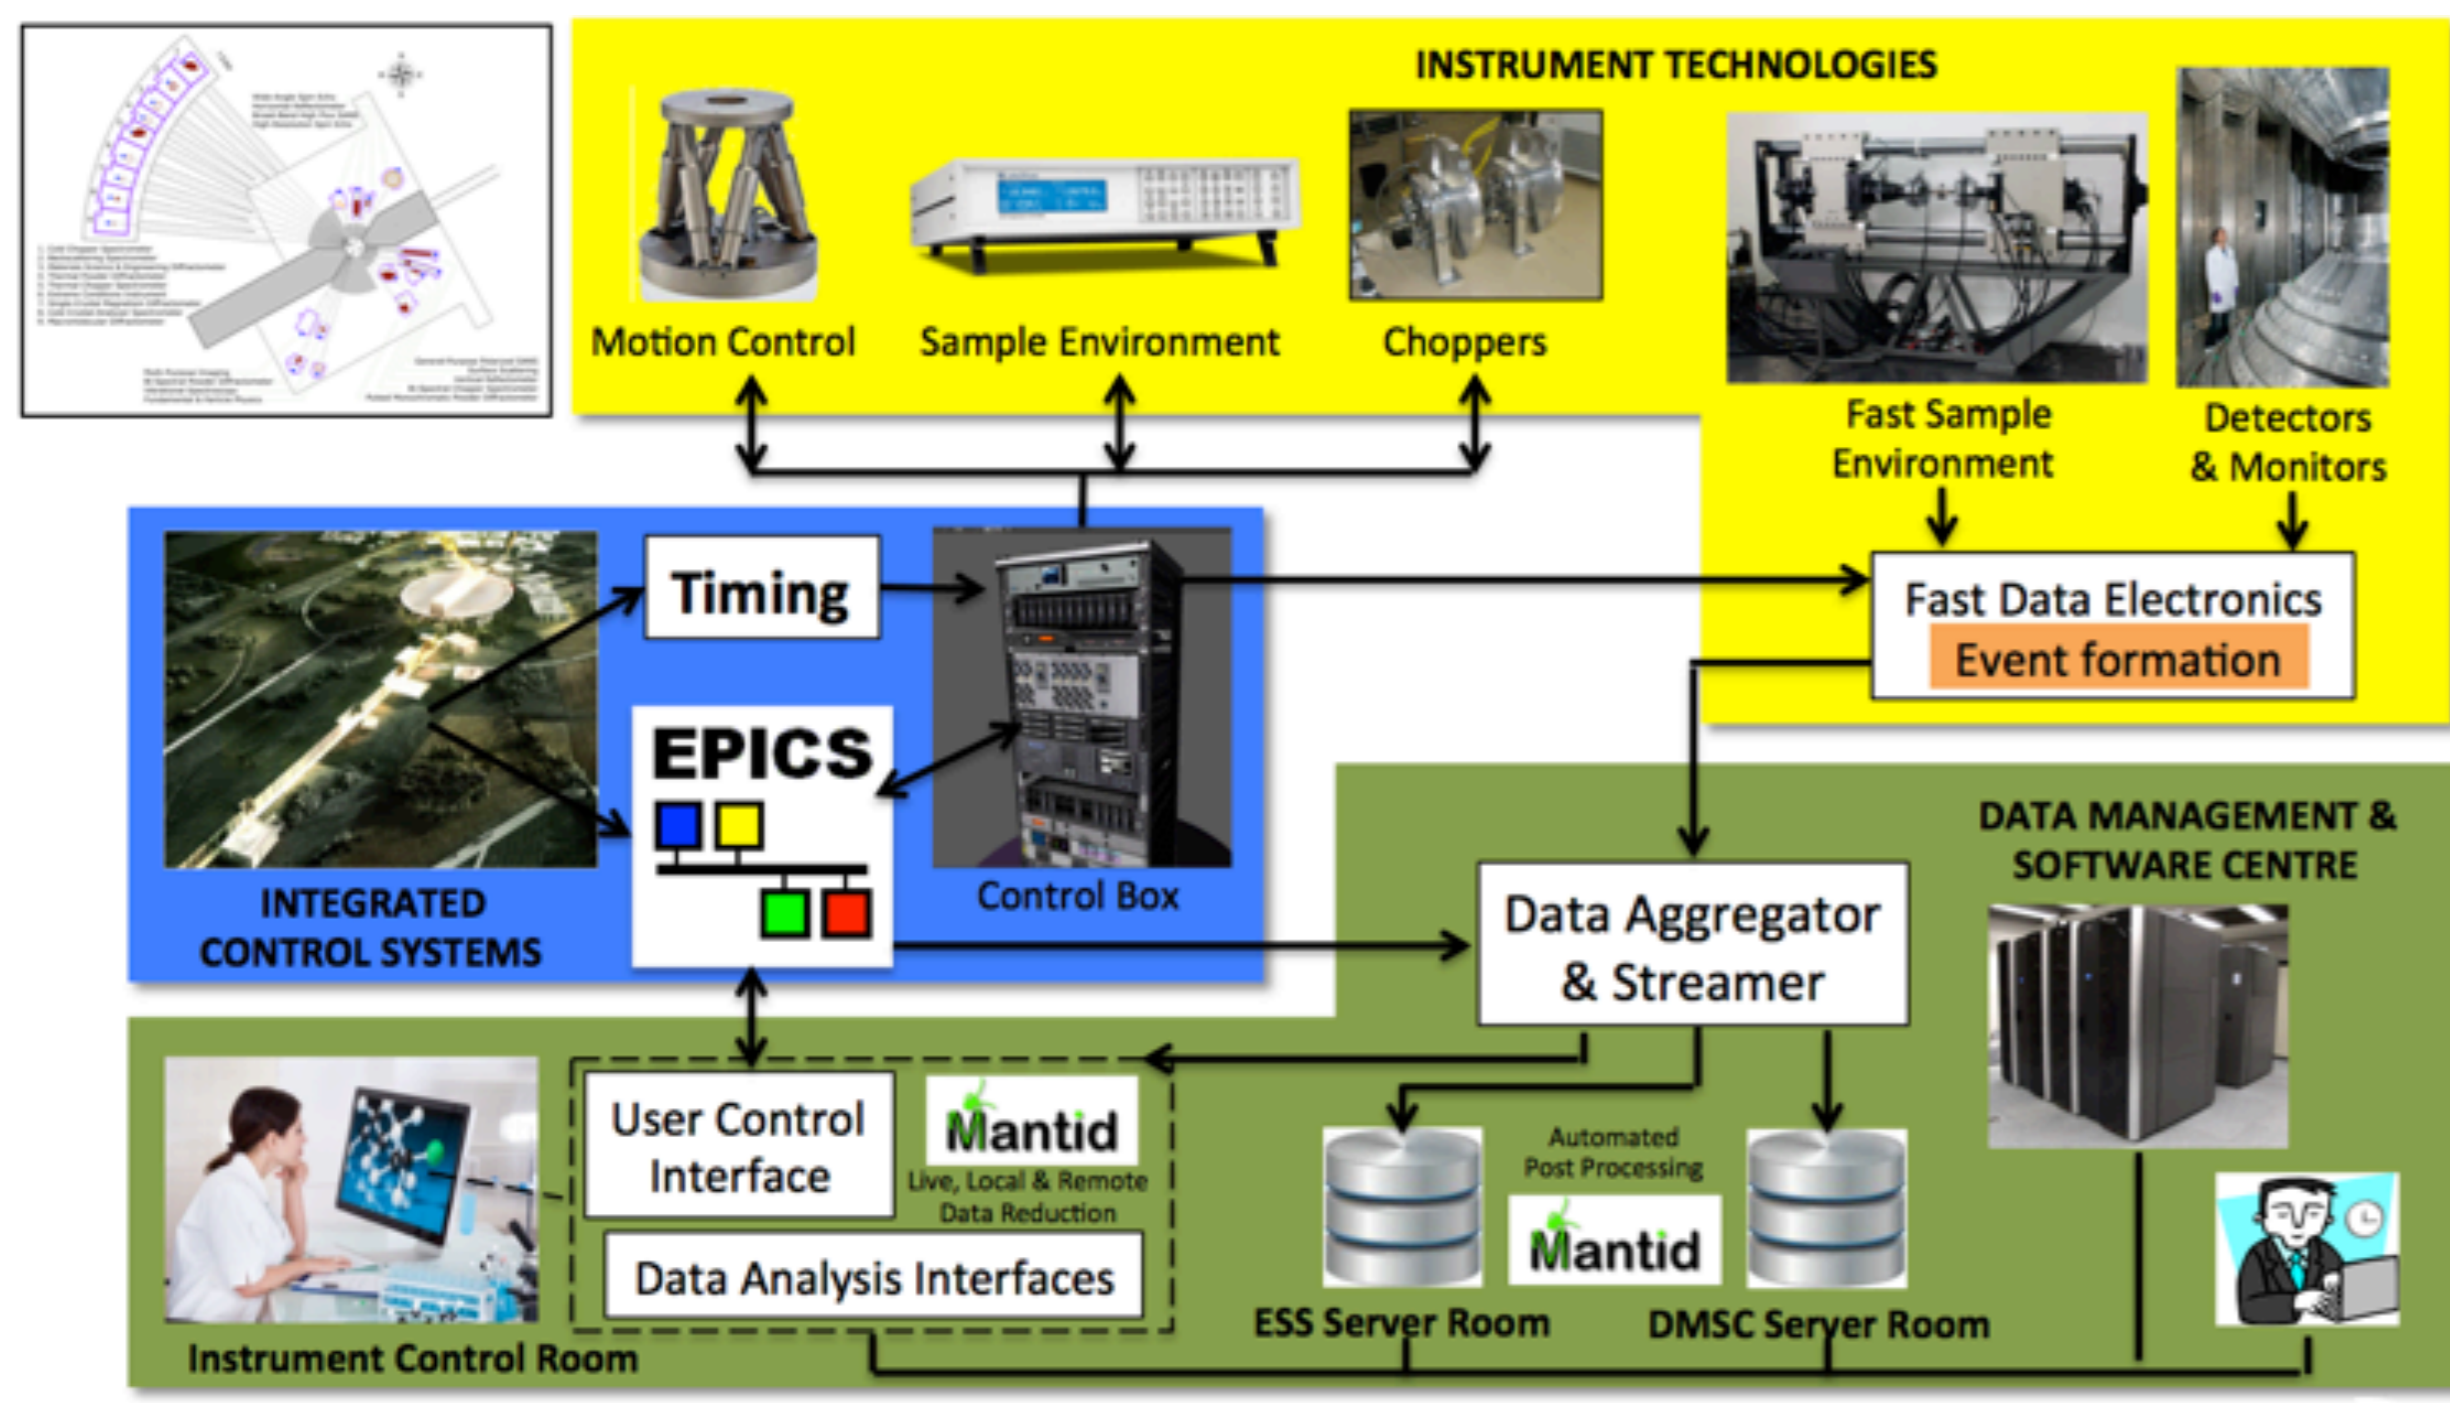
INSTRUMENT TECHNOLOGIES

Motion Control

Sample Environment

Choppers

Fast Sample Environment

Detectors & Monitors

Timing

EPICS

Control Box

INTEGRATED CONTROL SYSTEMS

Fast Data Electronics

Event formation

DATA MANAGEMENT & SOFTWARE CENTRE

Data Aggregator & Streamer

User Control Interface

Mantid

Live, Local & Remote Data Reduction

Data Analysis Interfaces

Automated Post Processing

Mantid

ESS Server Room

DMSC Server Room

Instrument Control Room